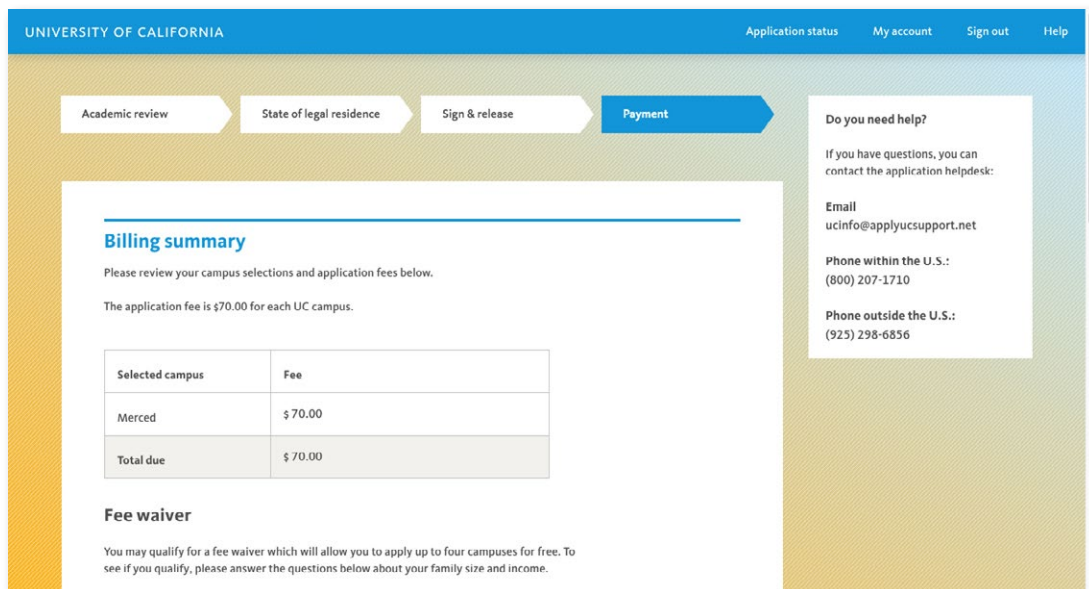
UNIVERSITY OF CALIFORNIA

Application status My account Sign out Help

Academic review State of legal residence Sign & release Payment

Billing summary

Please review your campus selections and application fees below.

The application fee is $70.00 for each UC campus.

| Selected campus | Fee |
|---|---|
| Merced | $ 70.00 |
| Total due | $ 70.00 |

Fee waiver

You may qualify for a fee waiver which will allow you to apply up to four campuses for free. To see if you qualify, please answer the questions below about your family size and income.

Do you need help?

If you have questions, you can contact the application helpdesk:

Email
ucinfo@applyucsupport.net

Phone within the U.S.:
(800) 207-1710

Phone outside the U.S.:
(925) 298-6856